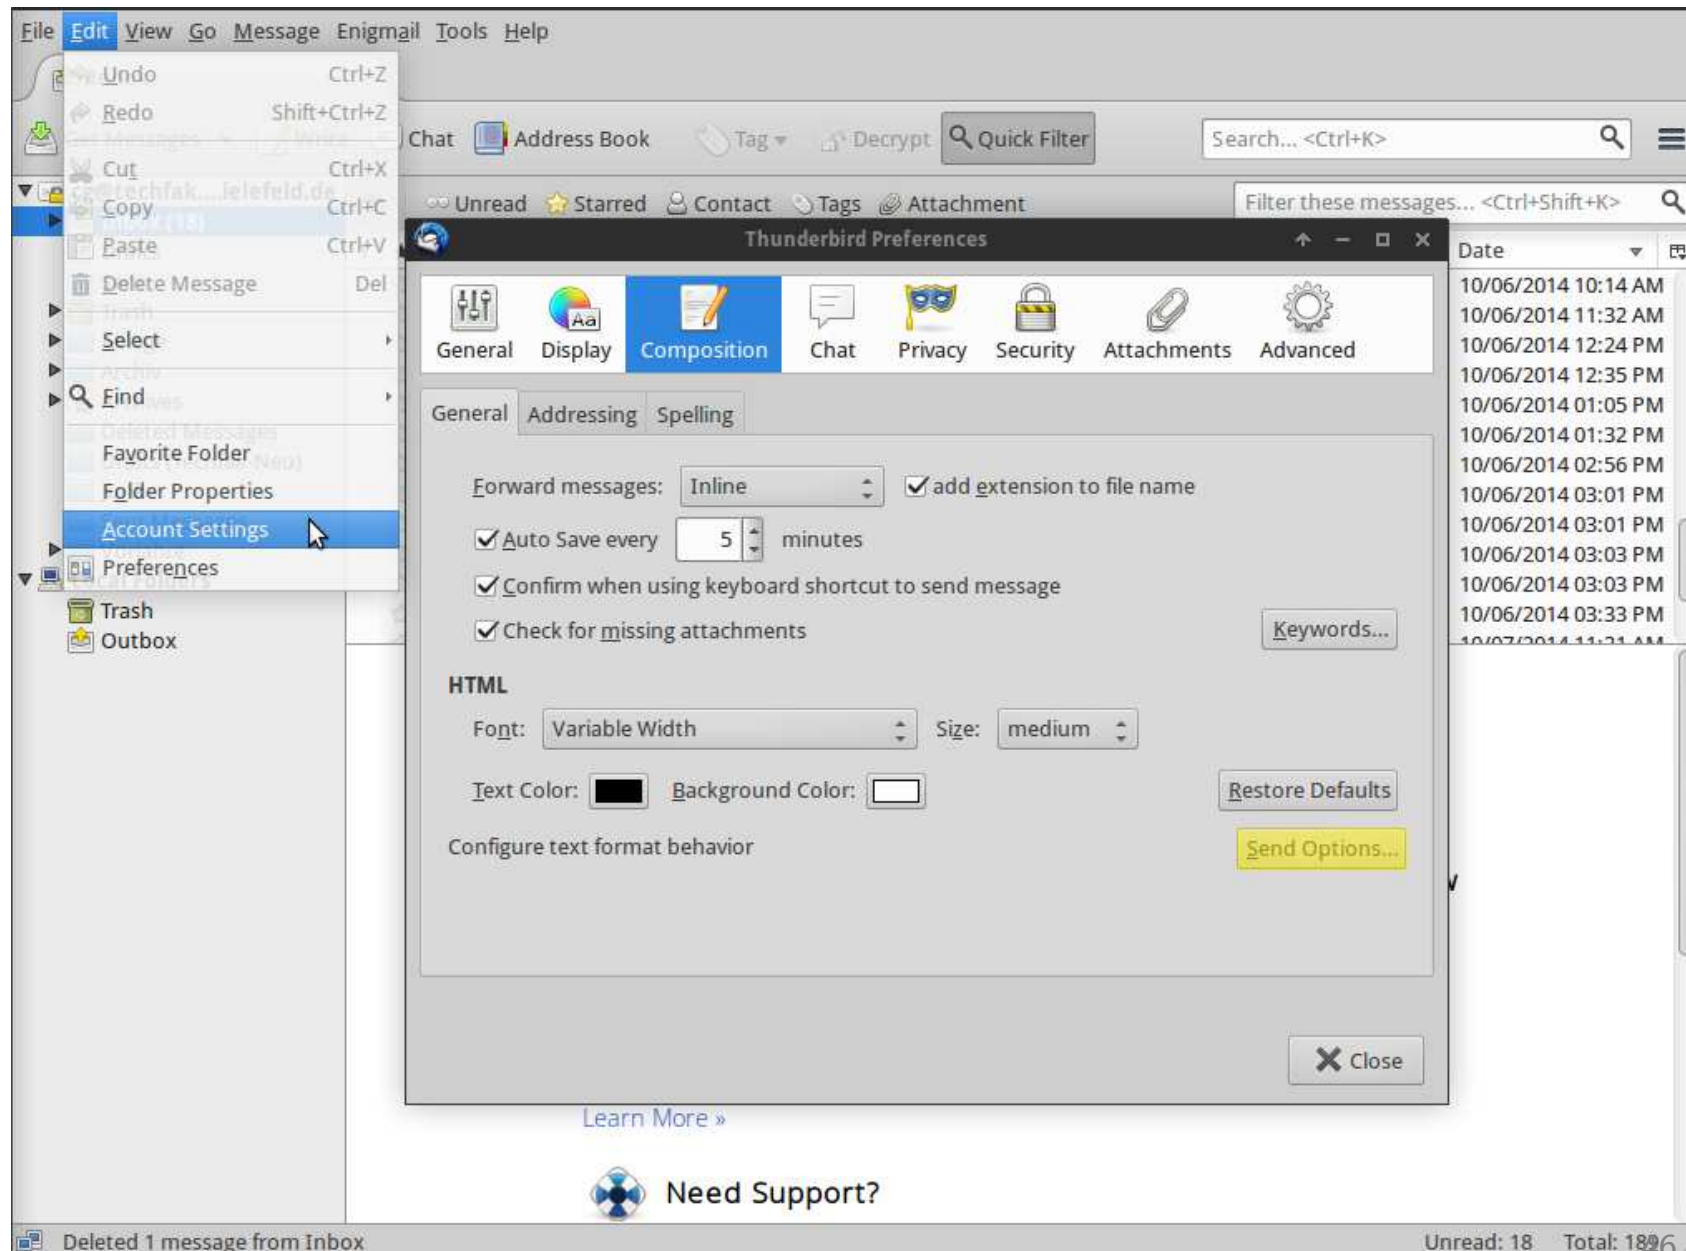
File Edit View Go Message Enigmail Tools Help

Undo Ctrl+Z
Redo Shift+Ctrl+Z
Cut Ctrl+X
Copy Ctrl+C
Paste Ctrl+V
Delete Message Del
Select
Find
Favorite Folder
Folder Properties
Account Settings
Preferences

Trash
Outbox

Chat Address Book Tag Decrypt Quick Filter Search... <Ctrl+K>

Unread Starred Contact Tags Attachment Filter these messages... <Ctrl+Shift+K>

Date
10/06/2014 10:14 AM
10/06/2014 11:32 AM
10/06/2014 12:24 PM
10/06/2014 12:35 PM
10/06/2014 01:05 PM
10/06/2014 01:32 PM
10/06/2014 02:56 PM
10/06/2014 03:01 PM
10/06/2014 03:01 PM
10/06/2014 03:03 PM
10/06/2014 03:03 PM
10/06/2014 03:33 PM

Thunderbird Preferences

General Display Composition Chat Privacy Security Attachments Advanced

General Addressing Spelling

Forward messages: Inline add extension to file name

Auto Save every 5 minutes

Confirm when using keyboard shortcut to send message

Check for missing attachments Keywords...

HTML

Font: Variable Width Size: medium

Text Color: Background Color: Restore Defaults

Configure text format behavior Send Options...

Close

Learn More »

Need Support?

Deleted 1 message from Inbox Unread: 18 Total: 1896